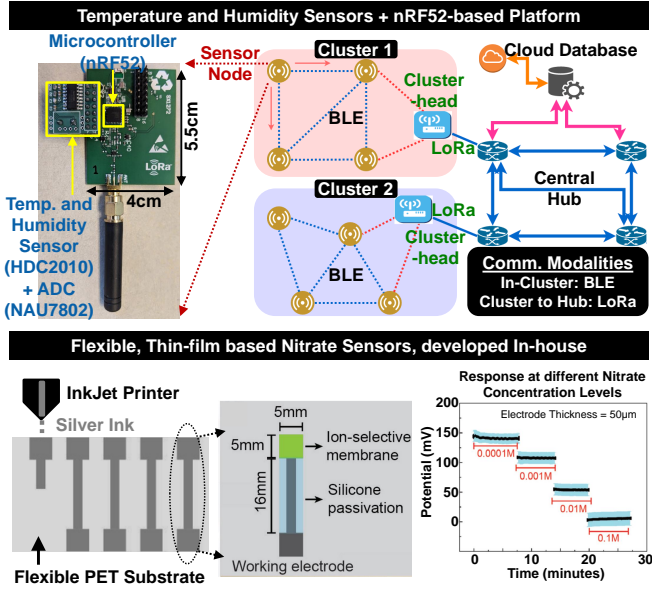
Temperature and Humidity Sensors + nRF52-based Platform

Microcontroller (nRF52)

5.5cm

4cm

Temp. and Humidity Sensor (HDC2010) + ADC (NAU7802)

LoRa

Sensor Node

Cluster 1

BLE

Cluster-head

LoRa

Cluster 2

BLE

LoRa

Cluster-head

Cloud Database

Central Hub

Comm. Modalities
In-Cluster: BLE
Cluster to Hub: LoRa

Flexible, Thin-film based Nitrate Sensors, developed In-house

InkJet Printer

Silver Ink

Flexible PET Substrate

5mm

5mm

16mm

Ion-selective membrane

Silicone passivation

Working electrode

Response at different Nitrate Concentration Levels

Electrode Thickness = 50μm

0.0001M

0.001M

0.01M

0.1M

Potential (mV)

200

150

100

50

0

0

10

20

30

Time (minutes)